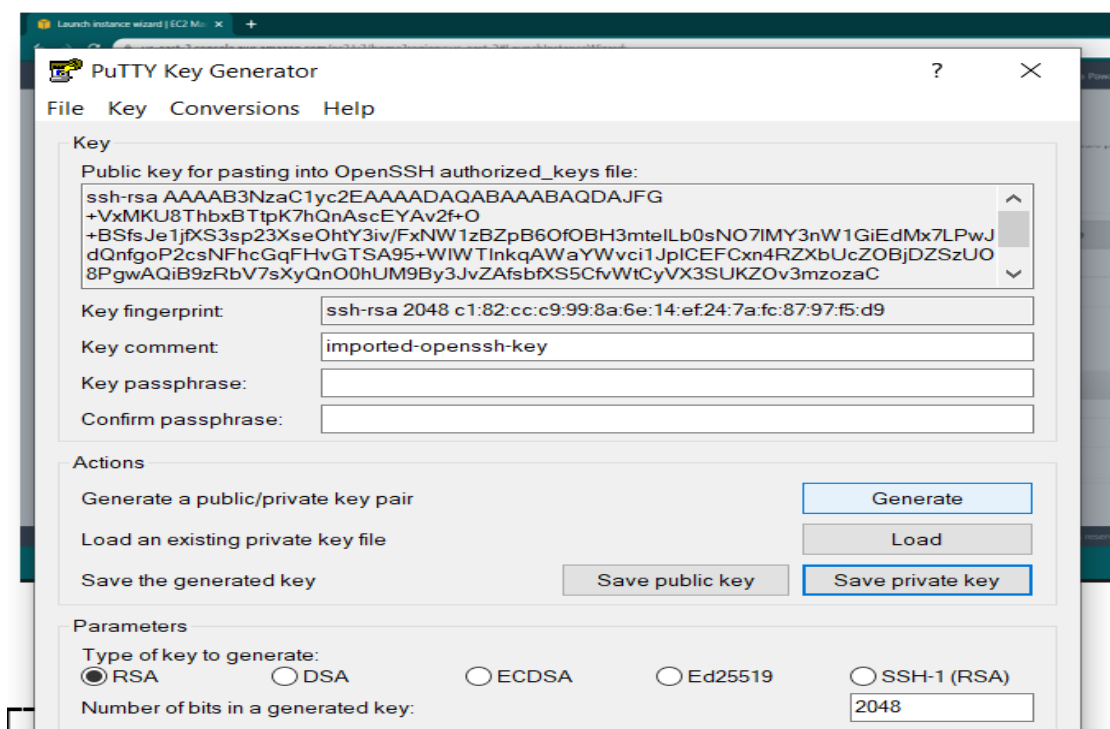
Launch instance wizard | EC2 Ma ×

PuTTY Key Generator

?

File Key Conversions Help

Key

Public key for pasting into OpenSSH authorized_keys file:

ssh-rsa AAAAB3NzaC1yc2EAAAADAQABAAABAQDAJFG
+VxMKU8ThbxBTtpK7hQnAscEYAv2f+O
+BSfsJe1jfXS3sp23XseOhtY3iv/FxNW1zBZpB6OfOBH3mtelLb0sNO7lMY3nW1GiEdMx7LPwJ
dQnfgoP2csNFhcGqFHvGTSA95+WIWTlnkqAWaYWvci1JplCEFCxn4RZXbUcZOBjDZSzUO
8PgwAQiB9zRbV7sXyQnO0hUM9By3JvZAfsbfXS5CfvWtCyVX3SUKZOv3mzozaC

Key fingerprint: ssh-rsa 2048 c1:82:cc:c9:99:8a:6e:14:ef:24:7a:fc:87:97:f5:d9

Key comment: imported-openssh-key

Key passphrase:

Confirm passphrase:

Actions

Generate a public/private key pair Generate

Load an existing private key file Load

Save the generated key Save public key Save private key

Parameters

Type of key to generate:

RSA DSA ECDSA Ed25519 SSH-1 (RSA)

Number of bits in a generated key: 2048